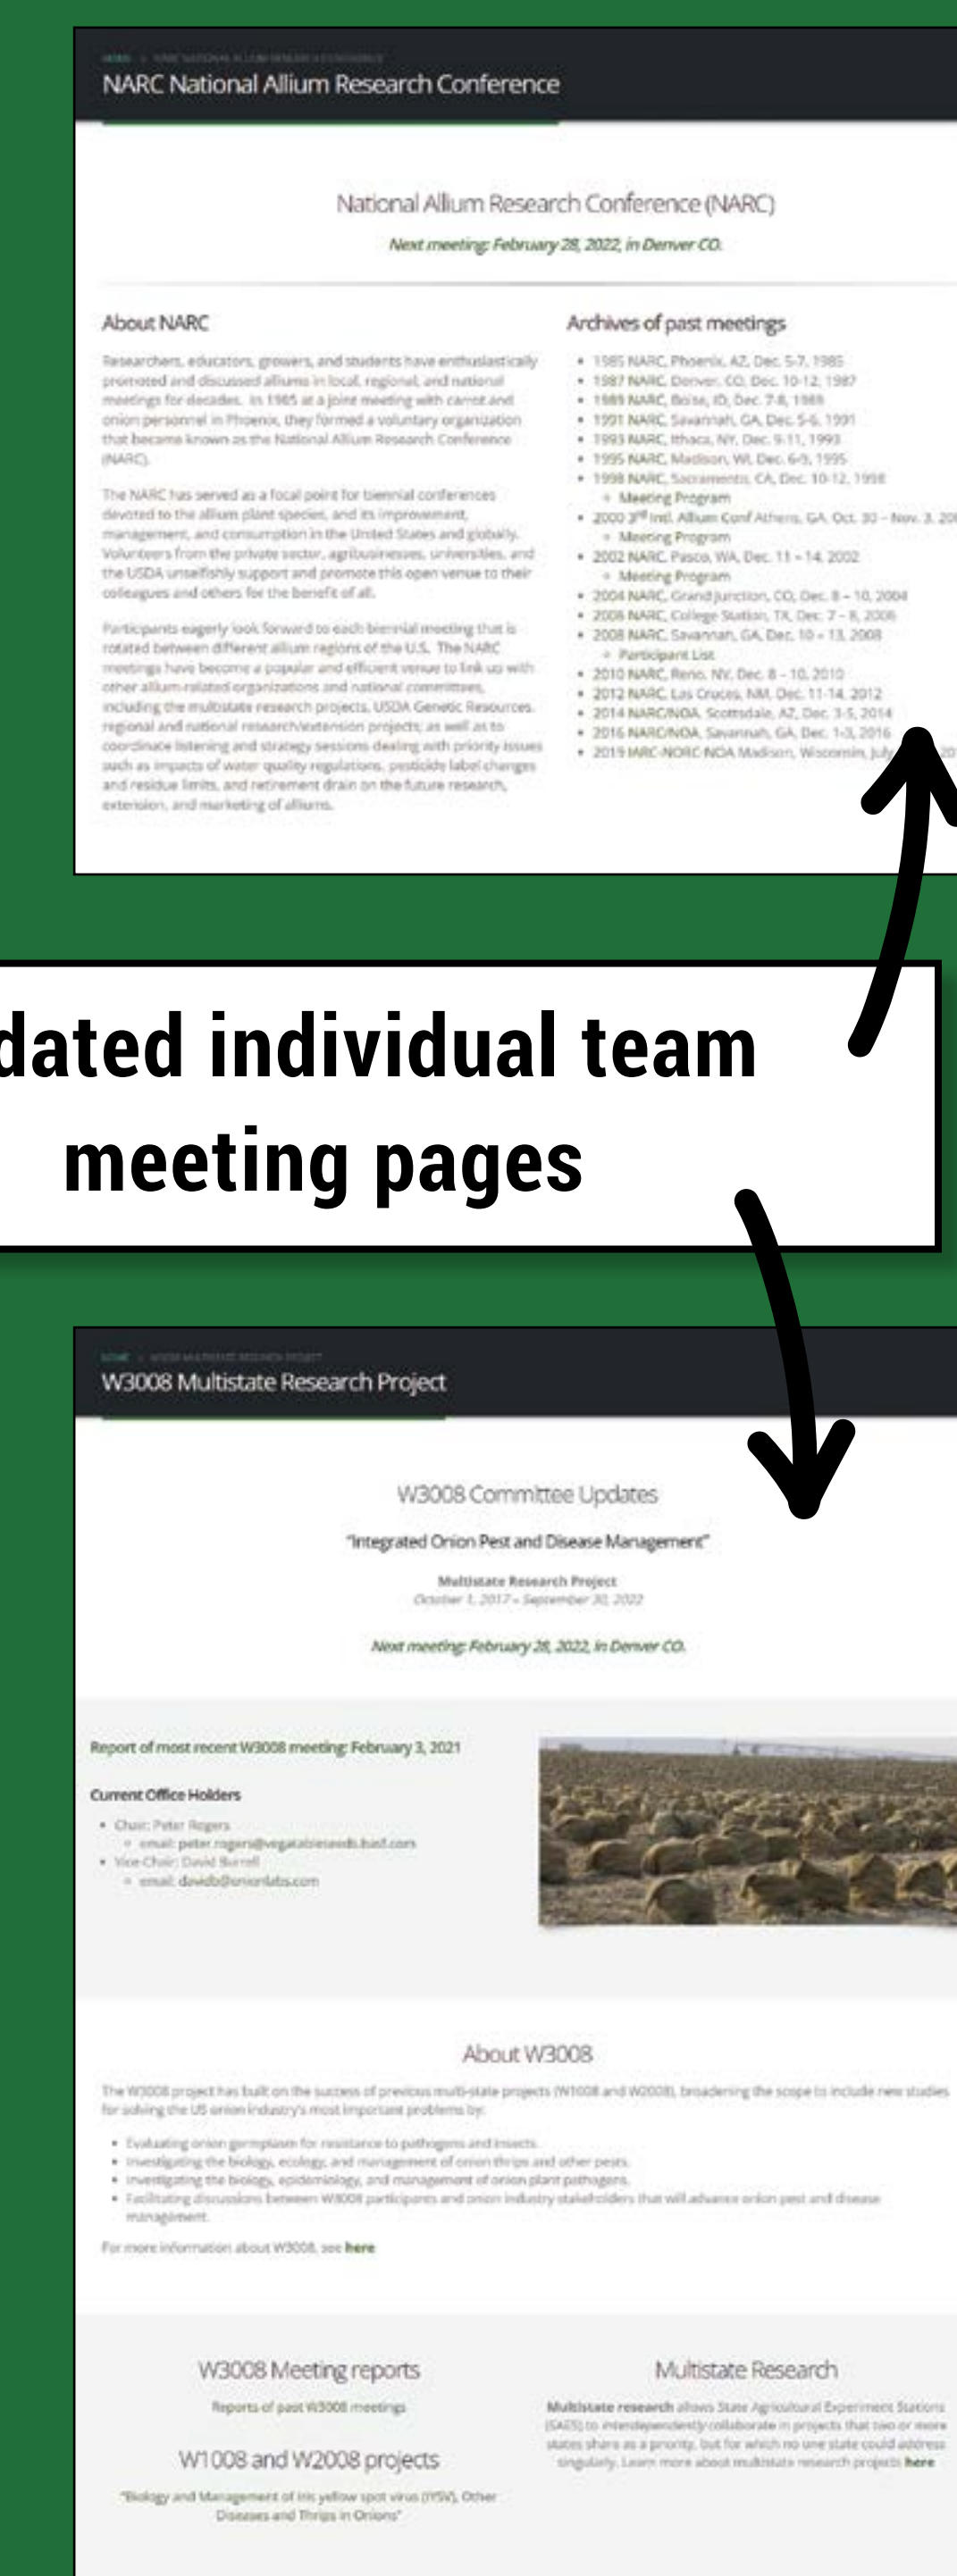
HOME > NARC NATIONAL ALLIUM RESEARCH CONFERENCE
NARC National Allium Research Conference

National Allium Research Conference (NARC)
Next meeting: February 28, 2022, in Denver CO.

About NARC

Researchers, educators, growers, and students have enthusiastically promoted and discussed alliums in local, regional, and national meetings for decades. In 1985 at a joint meeting with carrot and onion personnel in Phoenix, they formed a voluntary organization that became known as the National Allium Research Conference (NARC).

The NARC has served as a focal point for biennial conferences devoted to the allium plant species, and its improvement, management, and consumption in the United States and globally. Volunteers from the private sector, agribusinesses, universities, and the USDA unselfishly support and promote this open venue to their colleagues and others for the benefit of all.

Participants eagerly look forward to each biennial meeting that is rotated between different allium regions of the U.S. The NARC meetings have become a popular and efficient venue to link up with other allium-related organizations and national committees, including the multistate research projects, USDA Genetic Resources, regional and national research/extension projects; as well as to coordinate listening and strategy sessions dealing with priority issues such as impacts of water quality regulations, pesticide label changes and residue limits, and retirement drain on the future research, extension, and marketing of alliums.

Archives of past meetings

- 1985 NARC, Phoenix, AZ, Dec. 5-7, 1985
- 1987 NARC, Denver, CO, Dec. 10-12, 1987
- 1989 NARC, Boise, ID, Dec. 7-8, 1989
- 1991 NARC, Savannah, GA, Dec. 5-6, 1991
- 1993 NARC, Ithaca, NY, Dec. 9-11, 1993
- 1995 NARC, Madison, WI, Dec. 6-9, 1995
- 1998 NARC, Sacramento, CA, Dec. 10-12, 1998
  - Meeting Program
- 2000 3rd Intl. Allium Conf Athens, GA, Oct. 30 – Nov. 3, 20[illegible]
  - Meeting Program
- 2002 NARC, Pasco, WA, Dec. 11 – 14, 2002
  - Meeting Program
- 2004 NARC, Grand Junction, CO, Dec. 8 – 10, 2004
- 2006 NARC, College Station, TX, Dec. 7 – 8, 2006
- 2008 NARC, Savannah, GA, Dec. 10 – 13, 2008
  - Participant List
- 2010 NARC, Reno, NV, Dec. 8 – 10, 2010
- 2012 NARC, Las Cruces, NM, Dec. 11-14, 2012
- 2014 NARC/NOA, Scottsdale, AZ, Dec. 3-5, 2014
- 2016 NARC/NOA, Savannah, GA, Dec. 1-3, 2016
- 2019 IARC-NORC-NOA Madison, Wisconsin, July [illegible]

dated individual team meeting pages

HOME > W3008 MULTISTATE RESEARCH PROJECT
W3008 Multistate Research Project

W3008 Committee Updates
"Integrated Onion Pest and Disease Management"
Multistate Research Project
October 1, 2017 – September 30, 2022
Next meeting: February 28, 2022, in Denver CO.

Report of most recent W3008 meeting: February 3, 2021

Current Office Holders
- Chair: Peter Rogers
  - email: peter.rogers@vegetableseeds.basf.com
- Vice Chair: David Burrell
  - email: davidb@onionlabs.com

About W3008

The W3008 project has built on the success of previous multi-state projects (W1008 and W2008), broadening the scope to include new studies for solving the US onion industry's most important problems by:

- Evaluating onion germplasm for resistance to pathogens and insects.
- Investigating the biology, ecology, and management of onion thrips and other pests.
- Investigating the biology, epidemiology, and management of onion plant pathogens.
- Facilitating discussions between W3008 participants and onion industry stakeholders that will advance onion pest and disease management.

For more information about W3008, see here

W3008 Meeting reports
Reports of past W3008 meetings

W1008 and W2008 projects
"Biology and Management of Iris yellow spot virus (IYSV), Other Diseases and Thrips in Onions"

Multistate Research
Multistate research allows State Agricultural Experiment Stations (SAES) to interdependently collaborate in projects that two or more states share as a priority, but for which no one state could address singularly. Learn more about multistate research projects here